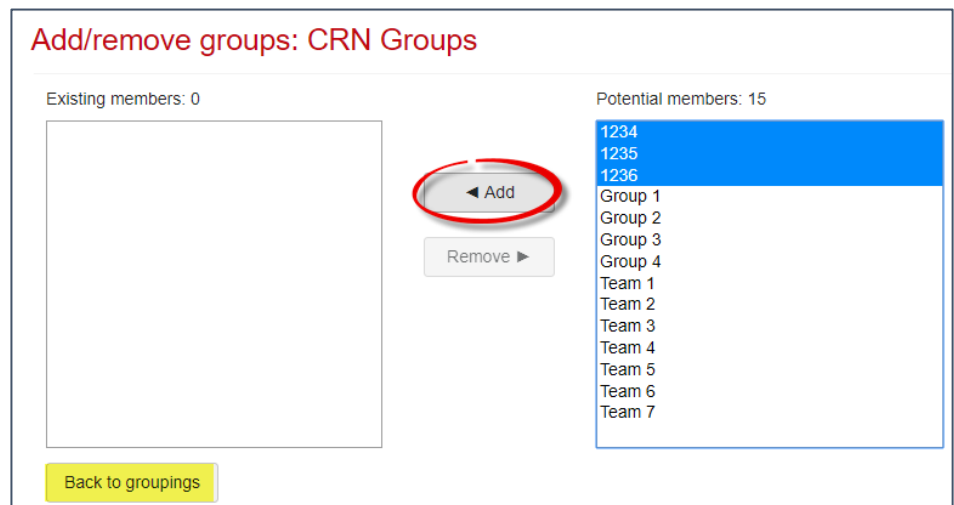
Add/remove groups: CRN Groups

Existing members: 0

◄ Add

Remove ►

Potential members: 15

1234
1235
1236
Group 1
Group 2
Group 3
Group 4
Team 1
Team 2
Team 3
Team 4
Team 5
Team 6
Team 7

Back to groupings